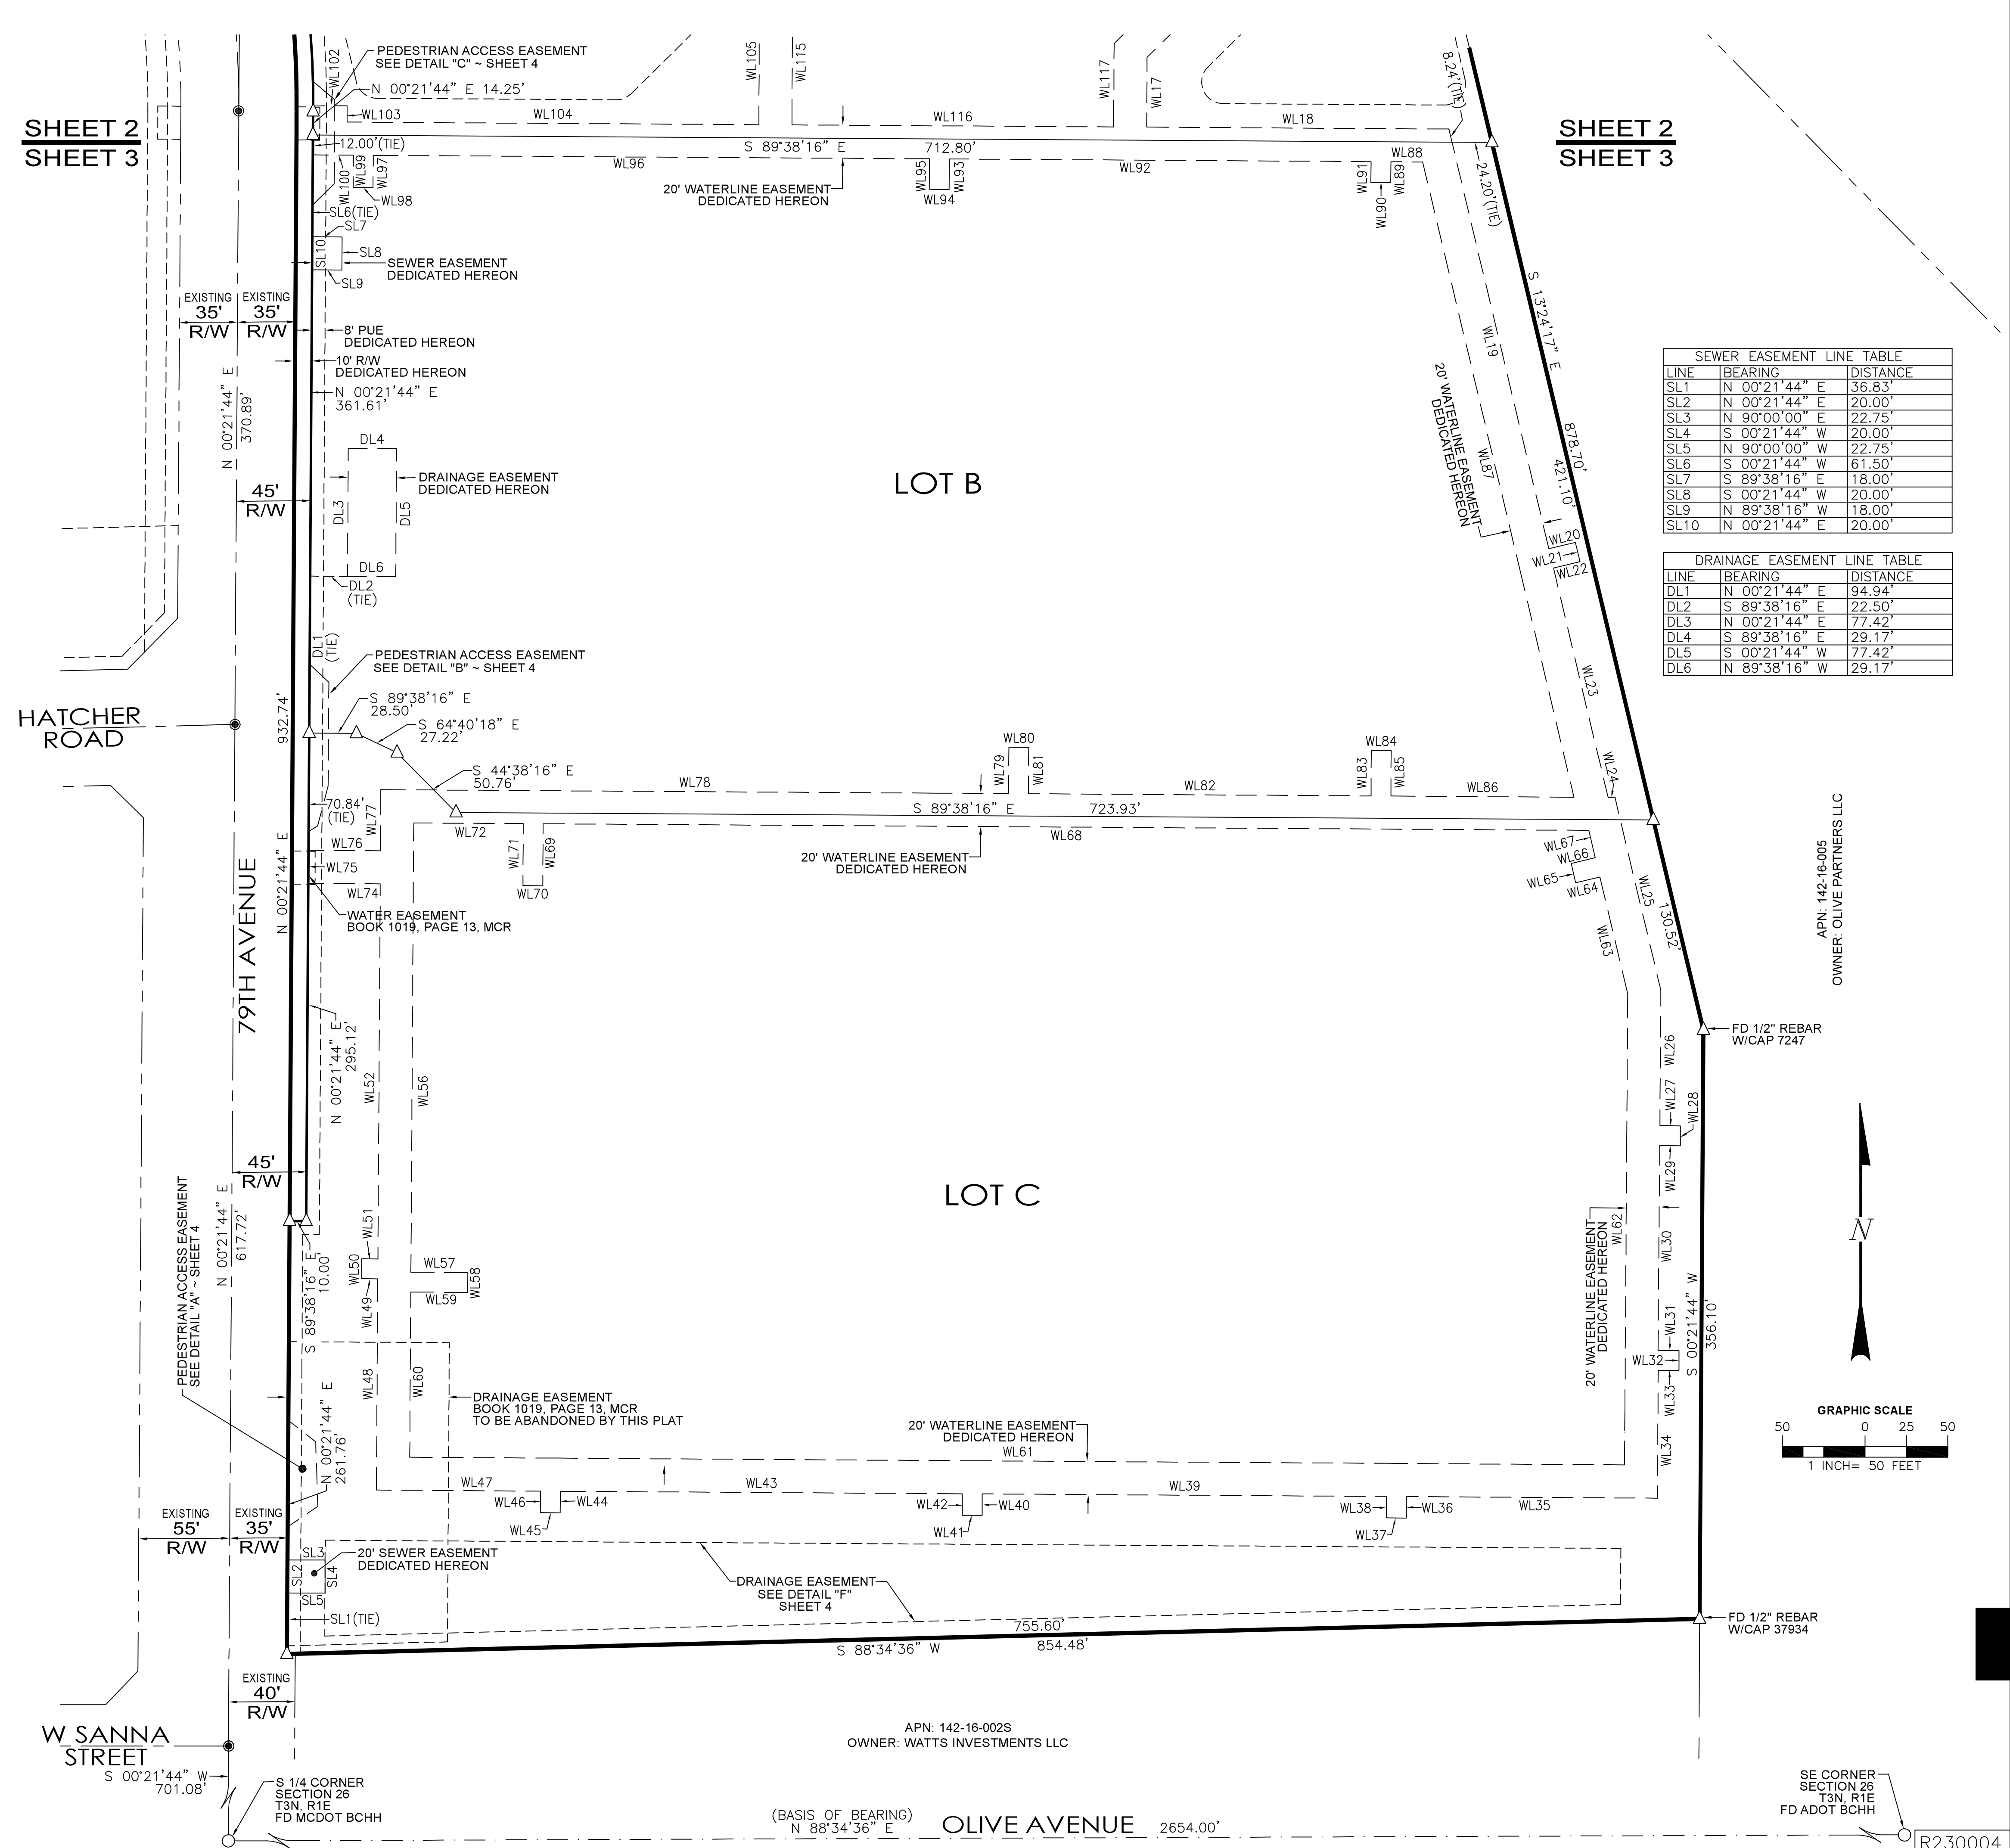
SHEET 2
SHEET 3

SHEET 2
SHEET 3

PEDESTRIAN ACCESS EASEMENT
SEE DETAIL "C" ~ SHEET 4
N 00°21'44" E 14.25'
WL102
WL103
WL104
WL105
WL115
WL116
WL117
WL17
WL18
8.24'(TIE)
12.00'(TIE)
S 89°38'16" E 712.80'
WL96
WL92
WL88
WL99
WL97
WL100
WL98
20' WATERLINE EASEMENT
DEDICATED HEREON
WL95
WL93
WL94
WL91
WL89
WL90
24.20'(TIE)
SL6(TIE)
SL7
SL10
SL8
SEWER EASEMENT
DEDICATED HEREON
SL9

EXISTING 35' R/W
EXISTING 35' R/W
8' PUE
DEDICATED HEREON
10' R/W
DEDICATED HEREON
N 00°21'44" E
361.61'
N 00°21'44" E
370.89'
S 13°24'17" E
WL19
20' WATERLINE EASEMENT
DEDICATED HEREON
878.70'
421.10'
WL87

| SEWER EASEMENT LINE TABLE | | |
|---|---|---|
| LINE | BEARING | DISTANCE |
| SL1 | N 00°21'44" E | 36.83' |
| SL2 | N 00°21'44" E | 20.00' |
| SL3 | N 90°00'00" E | 22.75' |
| SL4 | S 00°21'44" W | 20.00' |
| SL5 | N 90°00'00" W | 22.75' |
| SL6 | S 00°21'44" W | 61.50' |
| SL7 | S 89°38'16" E | 18.00' |
| SL8 | S 00°21'44" W | 20.00' |
| SL9 | N 89°38'16" W | 18.00' |
| SL10 | N 00°21'44" E | 20.00' |

| DRAINAGE EASEMENT LINE TABLE | | |
|---|---|---|
| LINE | BEARING | DISTANCE |
| DL1 | N 00°21'44" E | 94.94' |
| DL2 | S 89°38'16" E | 22.50' |
| DL3 | N 00°21'44" E | 77.42' |
| DL4 | S 89°38'16" E | 29.17' |
| DL5 | S 00°21'44" W | 77.42' |
| DL6 | N 89°38'16" W | 29.17' |

DL4
DRAINAGE EASEMENT
DEDICATED HEREON
DL3
DL5
DL6
DL2
(TIE)
LOT B
45'
R/W
WL20
WL21
WL22
WL23
WL24
DL1
(TIE)
PEDESTRIAN ACCESS EASEMENT
SEE DETAIL "B" ~ SHEET 4
HATCHER
ROAD
932.74'
S 89°38'16" E
28.50'
S 64°40'18" E
27.22'
S 44°38'16" E
50.76'
WL80
WL79
WL81
WL84
WL83
WL85
WL78
WL82
WL86
70.84'
(TIE)
WL77
WL72
S 89°38'16" E 723.93'
WL68
WL76
WL75
WL74
WL71
WL69
WL70
20' WATERLINE EASEMENT
DEDICATED HEREON
WL67
WL66
WL65
WL64
WL63
WL25
130.52'
N 00°21'44" E
WATER EASEMENT
BOOK 1019, PAGE 13, MCR
79TH AVENUE
APN: 142-16-005
OWNER: OLIVE PARTNERS LLC
FD 1/2" REBAR
W/CAP 7247
N 00°21'44" E
295.12'
WL52
WL56
WL26
WL27
WL28
WL29
LOT C
45'
R/W
N
N 00°21'44" E
617.72'
PEDESTRIAN ACCESS EASEMENT
SEE DETAIL "A" ~ SHEET 4
S 89°38'16" E
10.00'
WL51
WL50
WL49
WL57
WL58
WL59
20' WATERLINE EASEMENT
DEDICATED HEREON
WL62
WL30
WL31
S 00°21'44" W
356.10'
WL32
WL33
WL34
WL48
WL60
DRAINAGE EASEMENT
BOOK 1019, PAGE 13, MCR
TO BE ABANDONED BY THIS PLAT
N 00°21'44" E
261.76'
20' WATERLINE EASEMENT
DEDICATED HEREON
WL61
GRAPHIC SCALE
50 0 25 50
1 INCH= 50 FEET
WL47
WL43
WL39
WL46
WL44
WL42
WL40
WL38
WL36
WL35
WL45
WL41
WL37
EXISTING 55' R/W
EXISTING 35' R/W
SL3
SL2
SL4
SL5
20' SEWER EASEMENT
DEDICATED HEREON
DRAINAGE EASEMENT
SEE DETAIL "F"
SHEET 4
SL1(TIE)
755.60'
854.48'
S 88°34'36" W
FD 1/2" REBAR
W/CAP 37934
EXISTING 40' R/W
W SANNA
STREET
S 00°21'44" W
701.08'
APN: 142-16-002S
OWNER: WATTS INVESTMENTS LLC
S 1/4 CORNER
SECTION 26
T3N, R1E
FD MCDOT BCHH
(BASIS OF BEARING)
N 88°34'36" E
OLIVE AVENUE 2654.00'
SE CORNER
SECTION 26
T3N, R1E
FD ADOT BCHH
R230004